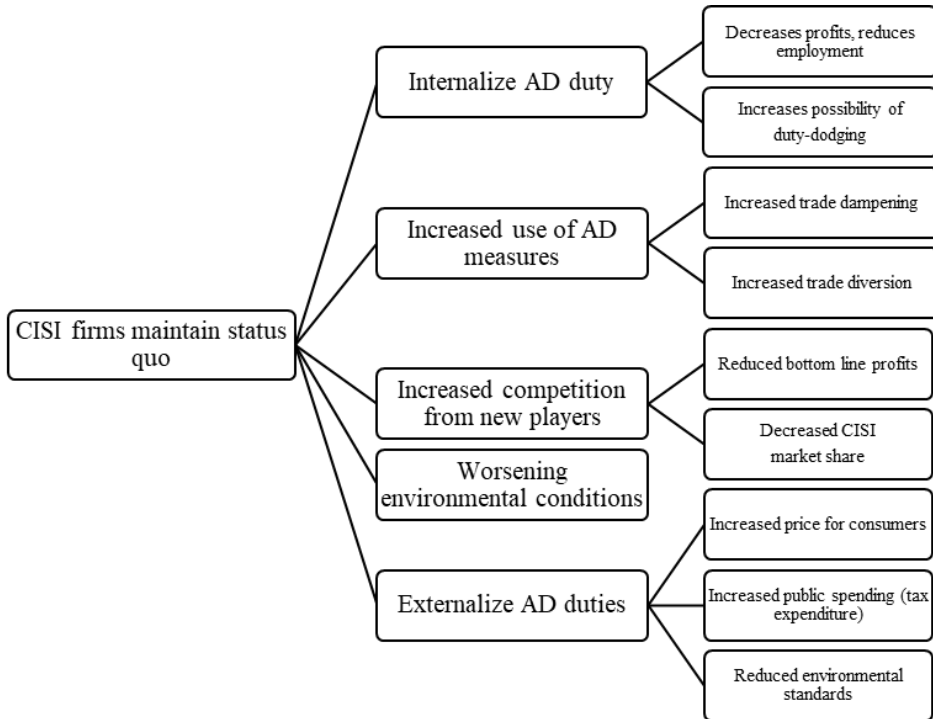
CISI firms maintain status quo

Internalize AD duty

Decreases profits, reduces employment

Increases possibility of duty-dodging

Increased use of AD measures

Increased trade dampening

Increased trade diversion

Increased competition from new players

Reduced bottom line profits

Decreased CISI market share

Worsening environmental conditions

Externalize AD duties

Increased price for consumers

Increased public spending (tax expenditure)

Reduced environmental standards